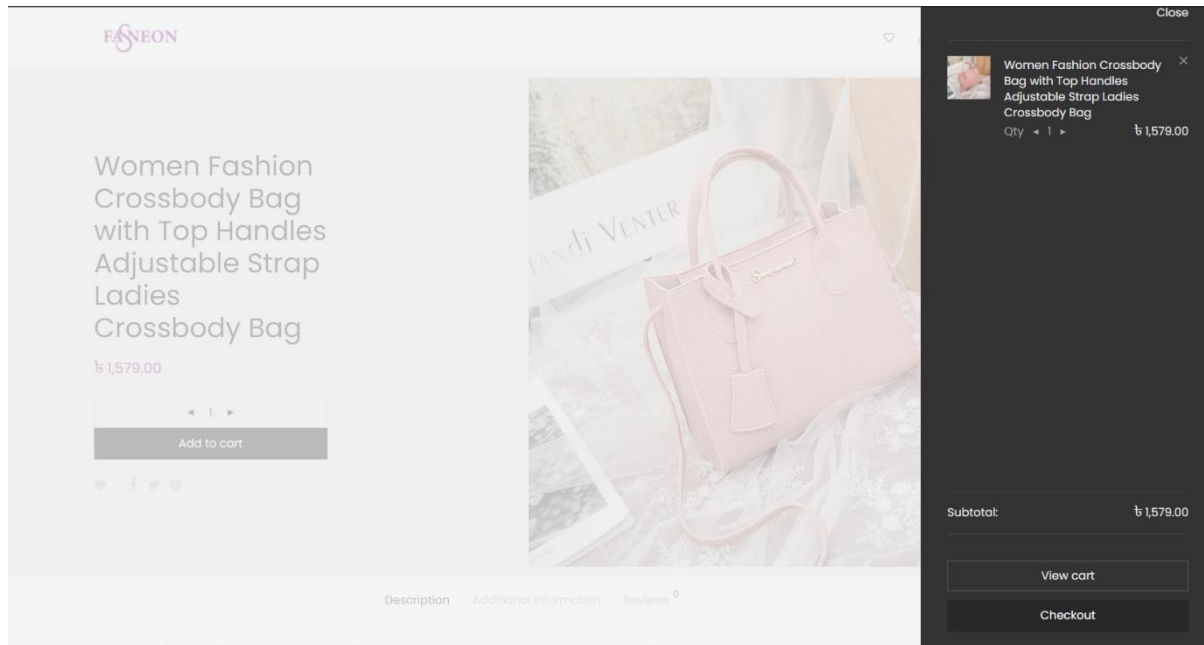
FASNEON

Women Fashion Crossbody Bag with Top Handles Adjustable Strap Ladies Crossbody Bag

৳1,579.00

◂ 1 ▸

Add to cart

Description Additional information Reviews 0

Close

Women Fashion Crossbody Bag with Top Handles Adjustable Strap Ladies Crossbody Bag

×

Qty ◂ 1 ▸ ৳1,579.00

Subtotal: ৳1,579.00

View cart

Checkout